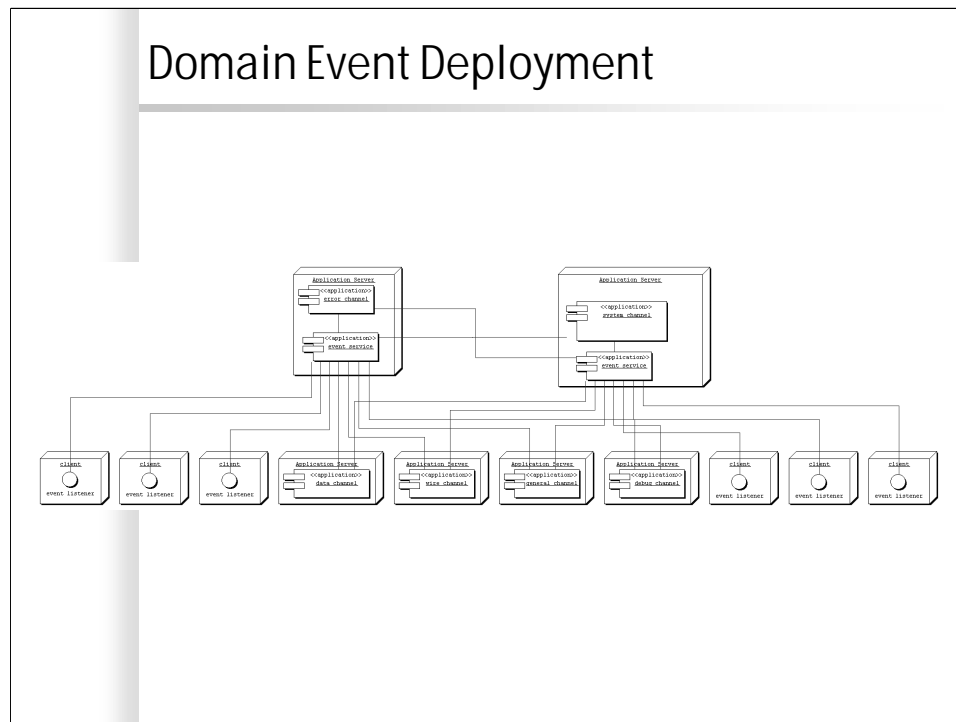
Domain Event Deployment

Application Server

<<application>>
error channel

<<application>>
event service

Application Server

<<application>>
system channel

<<application>>
event service

client
event listener

client
event listener

client
event listener

Application Server
<<application>>
data channel

Application Server
<<application>>
wire channel

Application Server
<<application>>
general channel

Application Server
<<application>>
debug channel

client
event listener

client
event listener

client
event listener